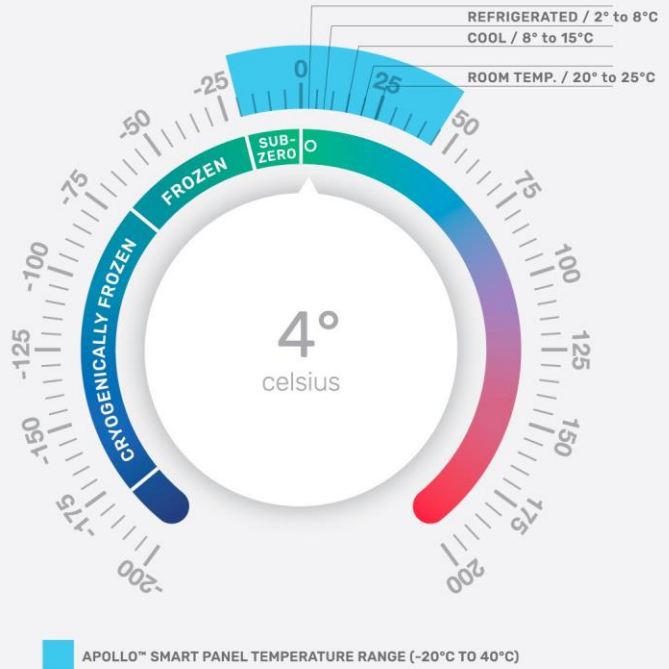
REFRIGERATED / 2° to 8°C
COOL / 8° to 15°C
ROOM TEMP. / 20° to 25°C

-25
0
25
50
-50
75
-75
100
-100
125
-125
150
-150
175
-175
200
-200

SUB-ZERO
O
FROZEN
CRYOGENICALLY FROZEN

4°
celsius

APOLLO™ SMART PANEL TEMPERATURE RANGE (-20°C TO 40°C)